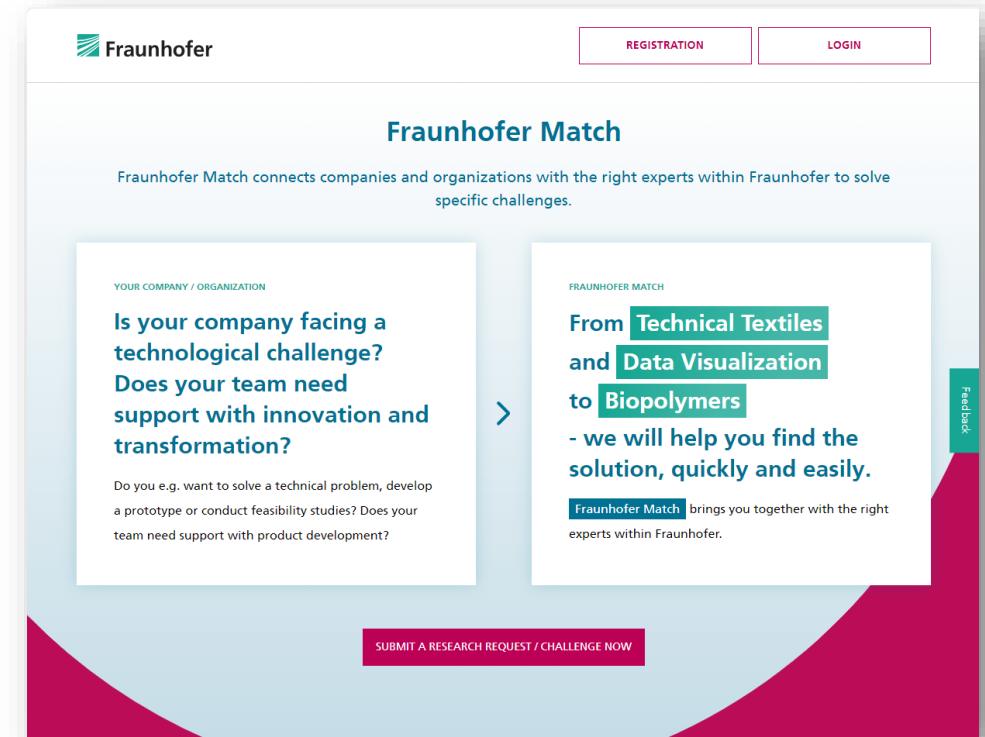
Fraunhofer

REGISTRATION

LOGIN

Fraunhofer Match

Fraunhofer Match connects companies and organizations with the right experts within Fraunhofer to solve specific challenges.

YOUR COMPANY / ORGANIZATION

Is your company facing a technological challenge? Does your team need support with innovation and transformation?

Do you e.g. want to solve a technical problem, develop a prototype or conduct feasibility studies? Does your team need support with product development?

FRAUNHOFER MATCH

From Technical Textiles and Data Visualization to Biopolymers - we will help you find the solution, quickly and easily.

Fraunhofer Match brings you together with the right experts within Fraunhofer.

Feedback

SUBMIT A RESEARCH REQUEST / CHALLENGE NOW